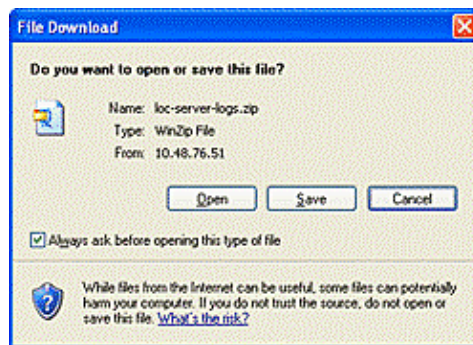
File Download

Do you want to open or save this file?

Name: loc-server-logs.zip
Type: WinZip File
From: 10.48.76.51

Open Save Cancel

Always ask before opening this type of file

While files from the Internet can be useful, some files can potentially harm your computer. If you do not trust the source, do not open or save this file. What's the risk?